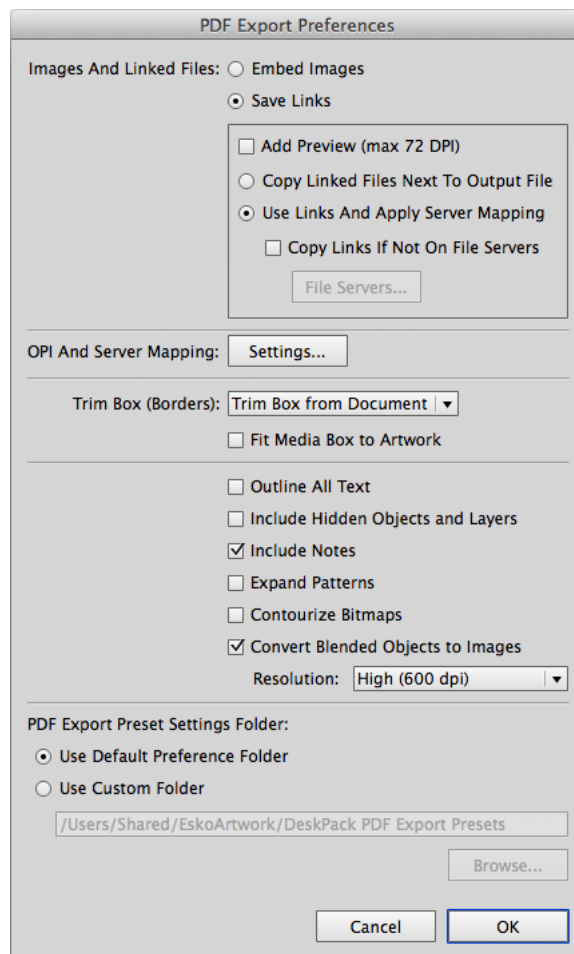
PDF Export Preferences

Images And Linked Files: Embed Images

Save Links

Add Preview (max 72 DPI)

Copy Linked Files Next To Output File

Use Links And Apply Server Mapping

Copy Links If Not On File Servers

File Servers...

OPI And Server Mapping: Settings...

Trim Box (Borders): Trim Box from Document

Fit Media Box to Artwork

Outline All Text

Include Hidden Objects and Layers

Include Notes

Expand Patterns

Contourize Bitmaps

Convert Blended Objects to Images

Resolution: High (600 dpi)

PDF Export Preset Settings Folder:

Use Default Preference Folder

Use Custom Folder

/Users/Shared/EskoArtwork/DeskPack PDF Export Presets

Browse...

Cancel

OK